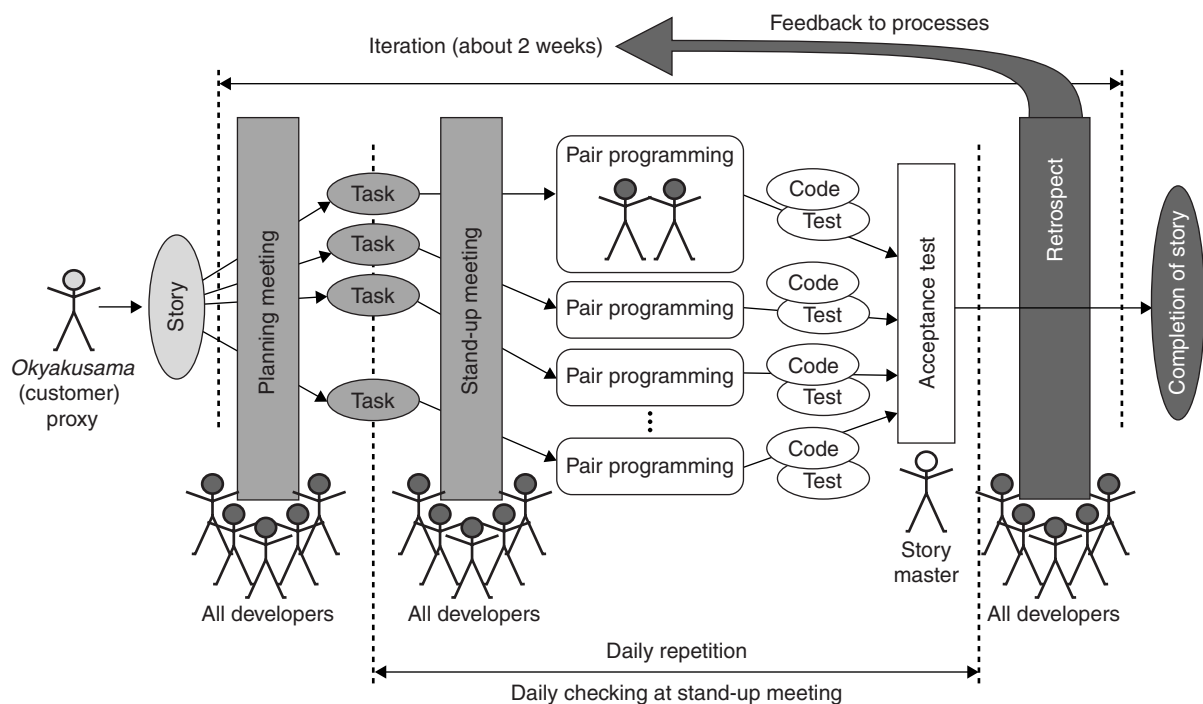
Feedback to processes

Iteration (about 2 weeks)

Okyakusama (customer) proxy

Story

Planning meeting

Task

Task

Task

Task

All developers

Stand-up meeting

All developers

Pair programming

Code

Test

Pair programming

Code

Test

Pair programming

Code

Test

⋮

Pair programming

Code

Test

Acceptance test

Story master

Retrospect

All developers

Completion of story

Daily repetition

Daily checking at stand-up meeting